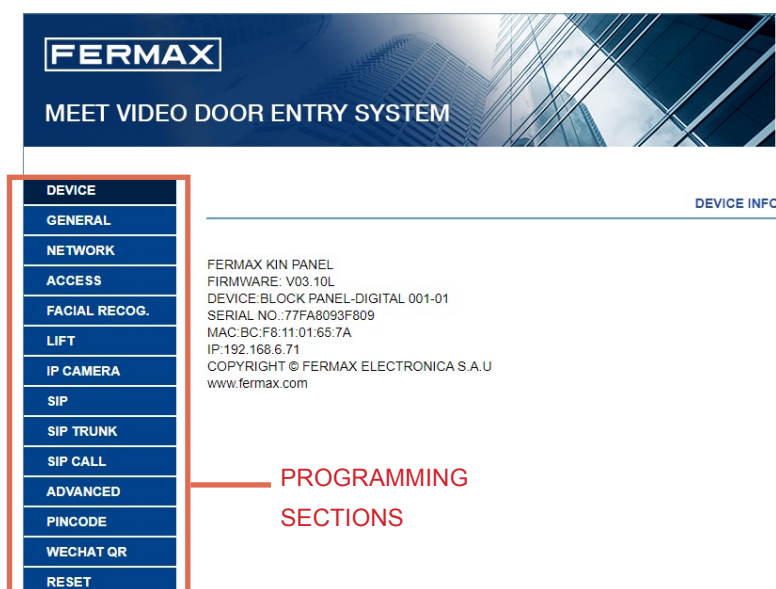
FERMAX

MEET VIDEO DOOR ENTRY SYSTEM

DEVICE
GENERAL
NETWORK
ACCESS
FACIAL RECOG.
LIFT
IP CAMERA
SIP
SIP TRUNK
SIP CALL
ADVANCED
PINCODE
WECHAT QR
RESET

DEVICE INFO

FERMAX KIN PANEL
FIRMWARE: V03.10L
DEVICE:BLOCK PANEL-DIGITAL 001-01
SERIAL NO.:77FA8093F809
MAC:BC:F8:11:01:65:7A
IP:192.168.6.71
COPYRIGHT © FERMAX ELECTRONICA S.A.U
www.fermax.com

PROGRAMMING SECTIONS